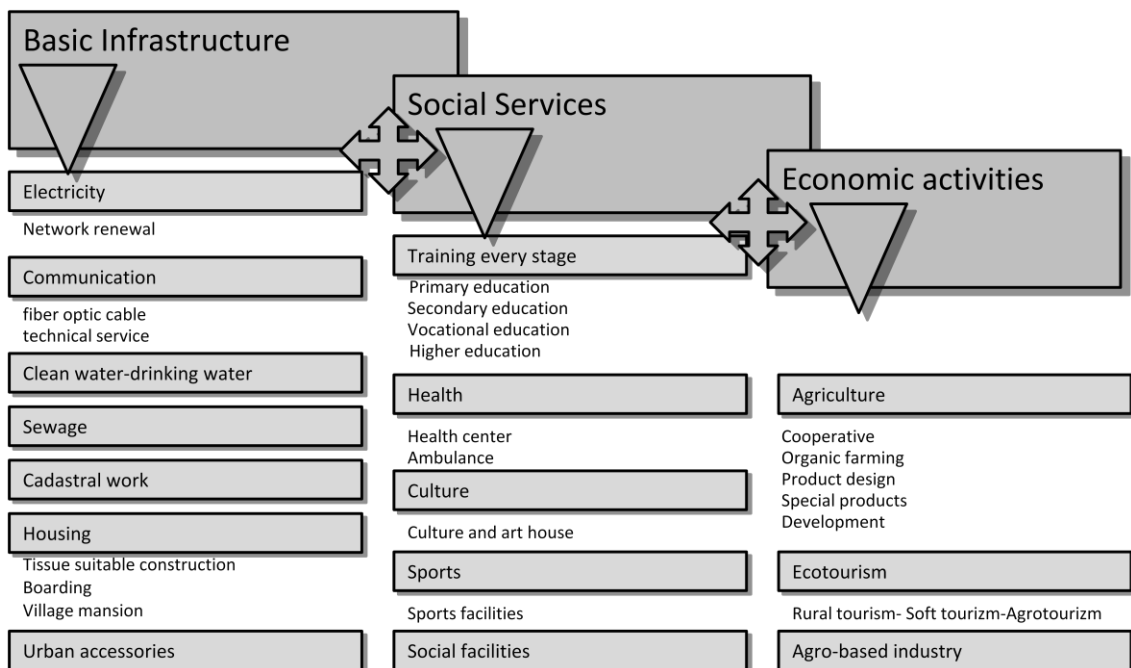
Basic Infrastructure

Electricity

Network renewal

Communication

fiber optic cable
technical service

Clean water-drinking water

Sewage

Cadastral work

Housing

Tissue suitable construction
Boarding
Village mansion

Urban accessories

Social Services

Training every stage

Primary education
Secondary education
Vocational education
Higher education

Health

Health center
Ambulance

Culture

Culture and art house

Sports

Sports facilities

Social facilities

Economic activities

Agriculture

Cooperative
Organic farming
Product design
Special products
Development

Ecotourism

Rural tourism- Soft tourizm-Agrotourizm

Agro-based industry